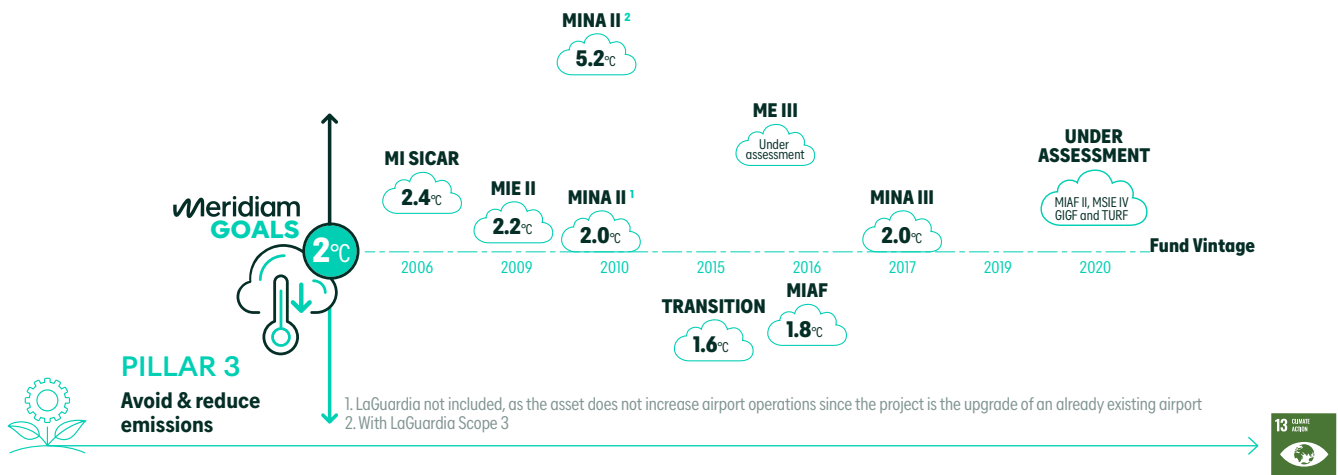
MINA II ²
5.2℃

ME III
Under assessment

UNDER ASSESSMENT
MIAF II, MSIE IV GIGF and TURF

MI SICAR
2.4℃

MIE II
2.2℃

MINA II ¹
2.0℃

MINA III
2.0℃

Meridiam
GOALS
2℃

2006 2009 2010 2015 2016 2017 2019 2020 Fund Vintage

TRANSITION
1.6℃

MIAF
1.8℃

PILLAR 3
Avoid & reduce emissions

1. LaGuardia not included, as the asset does not increase airport operations since the project is the upgrade of an already existing airport
2. With LaGuardia Scope 3

13 CLIMATE ACTION